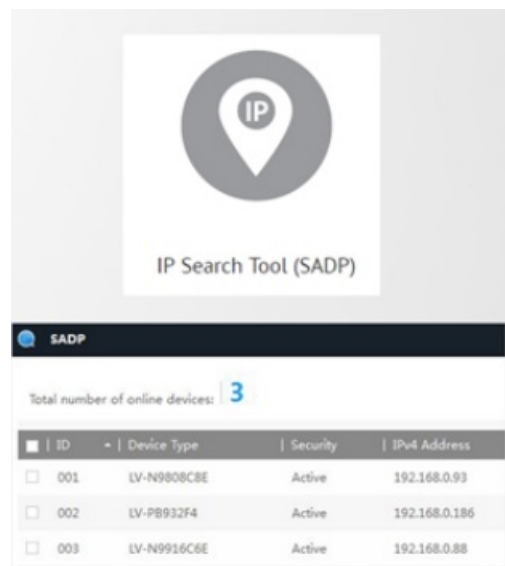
IP

IP Search Tool (SADP)

SADP

Total number of online devices: 3

| ID | Device Type | Security | IPv4 Address |
|---|---|---|---|
| 001 | LV-N9808C8E | Active | 192.168.0.93 |
| 002 | LV-PB932F4 | Active | 192.168.0.186 |
| 003 | LV-N9916C6E | Active | 192.168.0.88 |